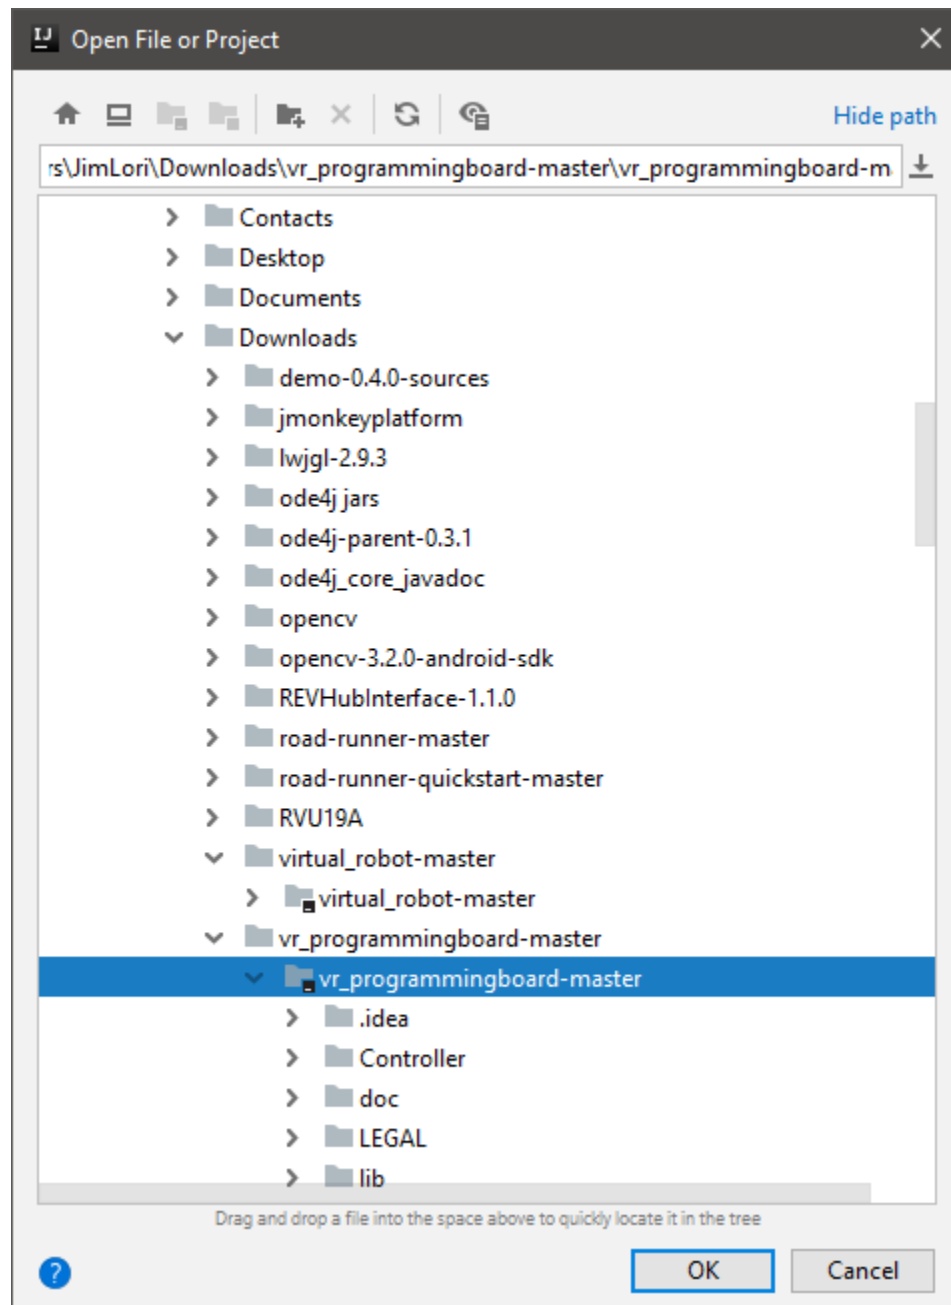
IJ Open File or Project

Hide path

rs\JimLori\Downloads\vr_programmingboard-master\vr_programmingboard-m

Contacts
Desktop
Documents
Downloads
demo-0.4.0-sources
jmonkeyplatform
lwjgl-2.9.3
ode4j jars
ode4j-parent-0.3.1
ode4j_core_javadoc
opencv
opencv-3.2.0-android-sdk
REVHubInterface-1.1.0
road-runner-master
road-runner-quickstart-master
RVU19A
virtual_robot-master
virtual_robot-master
vr_programmingboard-master
vr_programmingboard-master
.idea
Controller
doc
LEGAL
lib

Drag and drop a file into the space above to quickly locate it in the tree

?

OK

Cancel